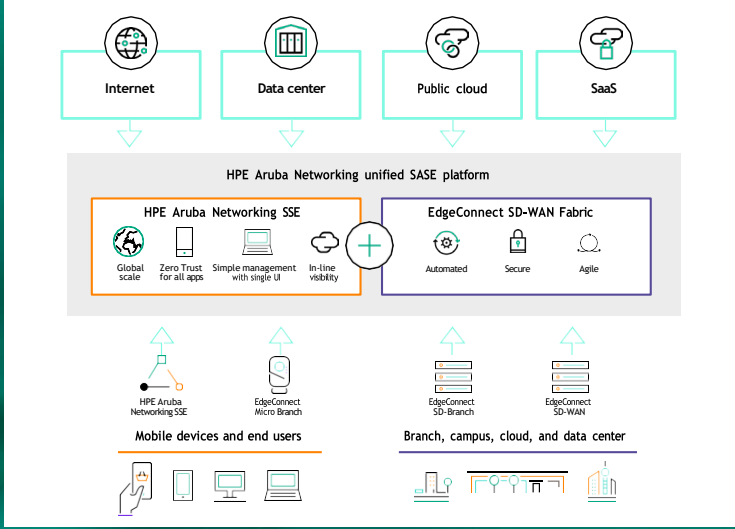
Internet

Data center

Public cloud

SaaS

HPE Aruba Networking unified SASE platform

HPE Aruba Networking SSE

Global scale

Zero Trust for all apps

Simple management with single UI

In-line visibility

EdgeConnect SD-WAN Fabric

Automated

Secure

Agile

HPE Aruba Networking SSE

EdgeConnect Micro Branch

EdgeConnect SD-Branch

EdgeConnect SD-WAN

Mobile devices and end users

Branch, campus, cloud, and data center